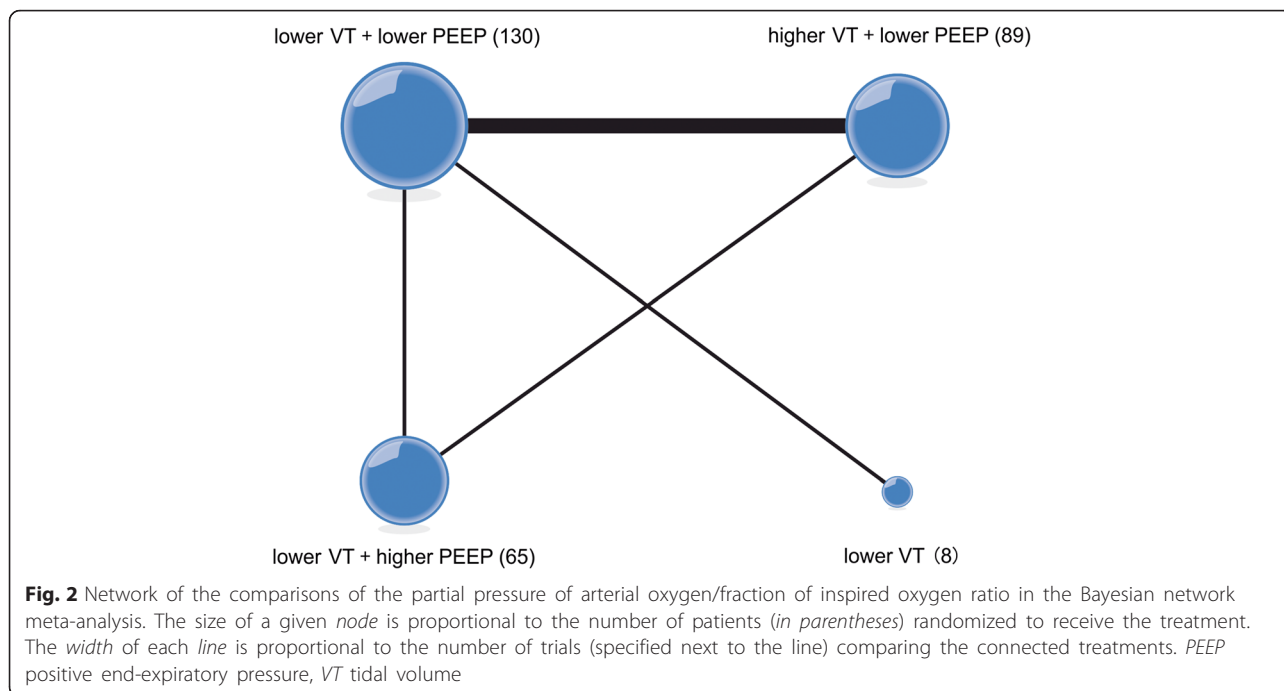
lower VT + lower PEEP (130)

higher VT + lower PEEP (89)

lower VT + higher PEEP (65)

lower VT（8）

Fig. 2 Network of the comparisons of the partial pressure of arterial oxygen/fraction of inspired oxygen ratio in the Bayesian network meta-analysis. The size of a given node is proportional to the number of patients (in parentheses) randomized to receive the treatment. The width of each line is proportional to the number of trials (specified next to the line) comparing the connected treatments. PEEP positive end-expiratory pressure, VT tidal volume